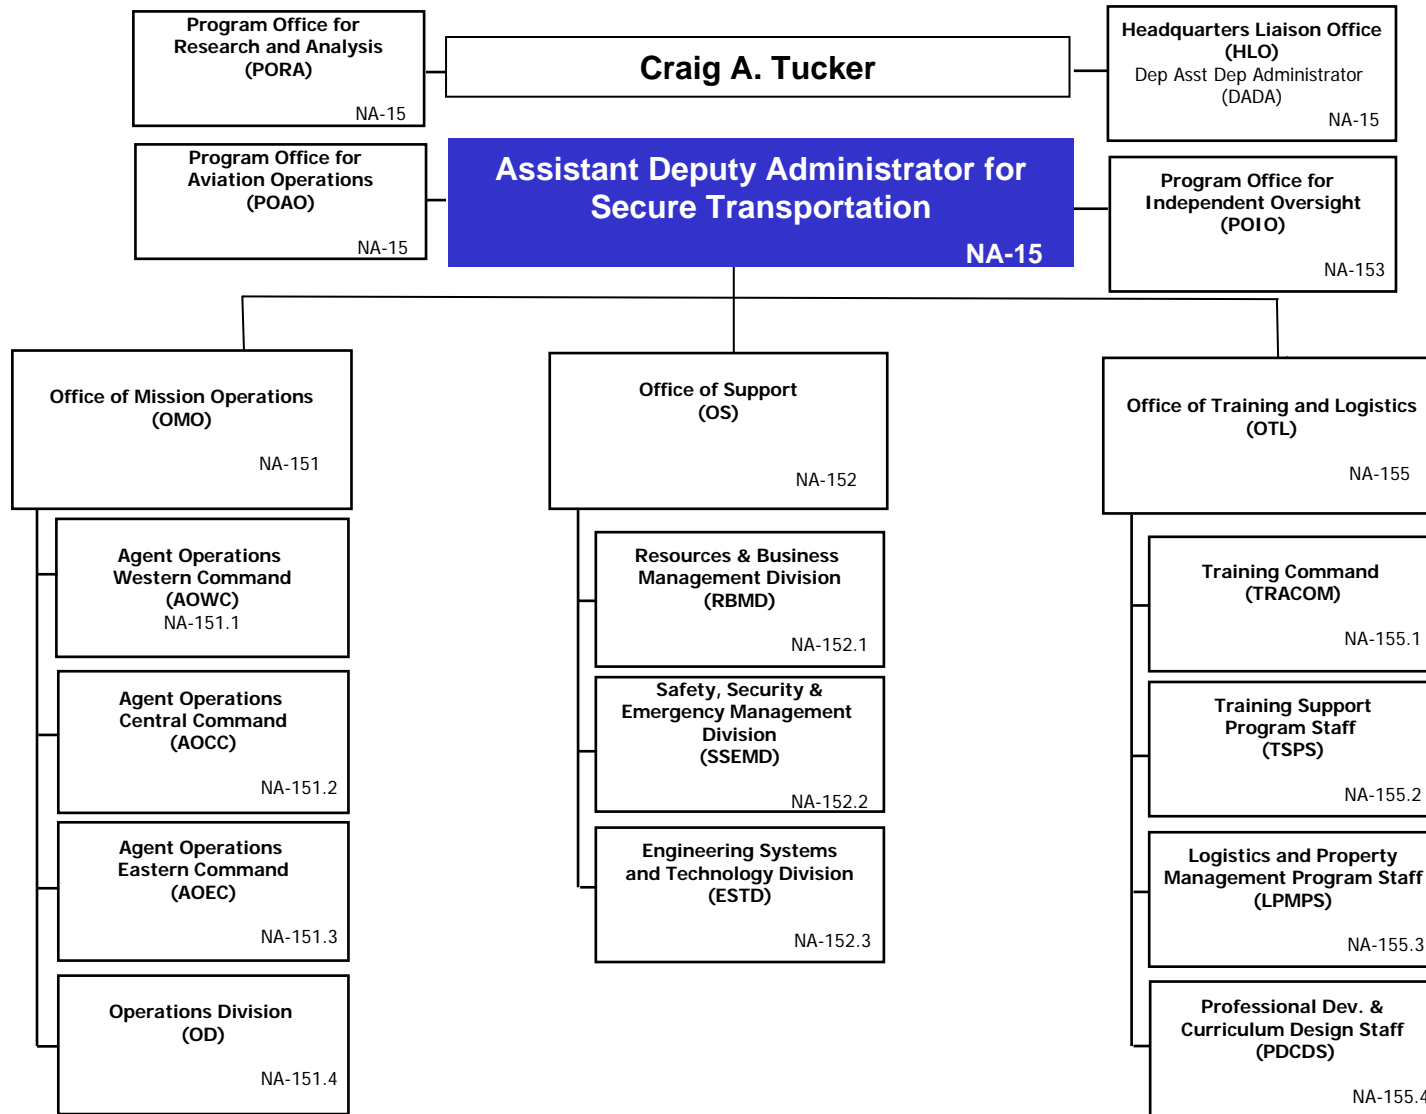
Program Office for Research and Analysis (PORA)
NA-15

Craig A. Tucker

Headquarters Liaison Office (HLO)
Dep Asst Dep Administrator (DADA)
NA-15

Program Office for Aviation Operations (POAO)
NA-15

Assistant Deputy Administrator for Secure Transportation
NA-15

Program Office for Independent Oversight (POIO)
NA-153

Office of Mission Operations (OMO)
NA-151

Agent Operations Western Command (AOWC)
NA-151.1

Agent Operations Central Command (AOCC)
NA-151.2

Agent Operations Eastern Command (AOEC)
NA-151.3

Operations Division (OD)
NA-151.4

Office of Support (OS)
NA-152

Resources & Business Management Division (RBMD)
NA-152.1

Safety, Security & Emergency Management Division (SSEMD)
NA-152.2

Engineering Systems and Technology Division (ESTD)
NA-152.3

Office of Training and Logistics (OTL)
NA-155

Training Command (TRACOM)
NA-155.1

Training Support Program Staff (TSPS)
NA-155.2

Logistics and Property Management Program Staff (LPMPS)
NA-155.3

Professional Dev. & Curriculum Design Staff (PDCDS)
NA-155.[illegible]